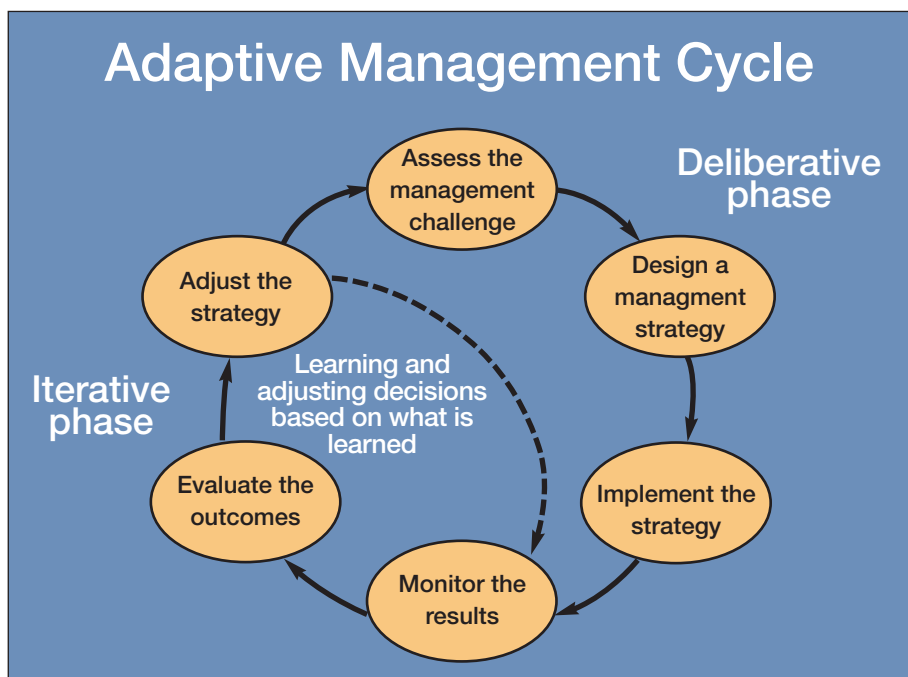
Adaptive Management Cycle

Deliberative phase

Assess the management challenge

Design a managment strategy

Implement the strategy

Monitor the results

Evaluate the outcomes

Adjust the strategy

Iterative phase

Learning and adjusting decisions based on what is learned